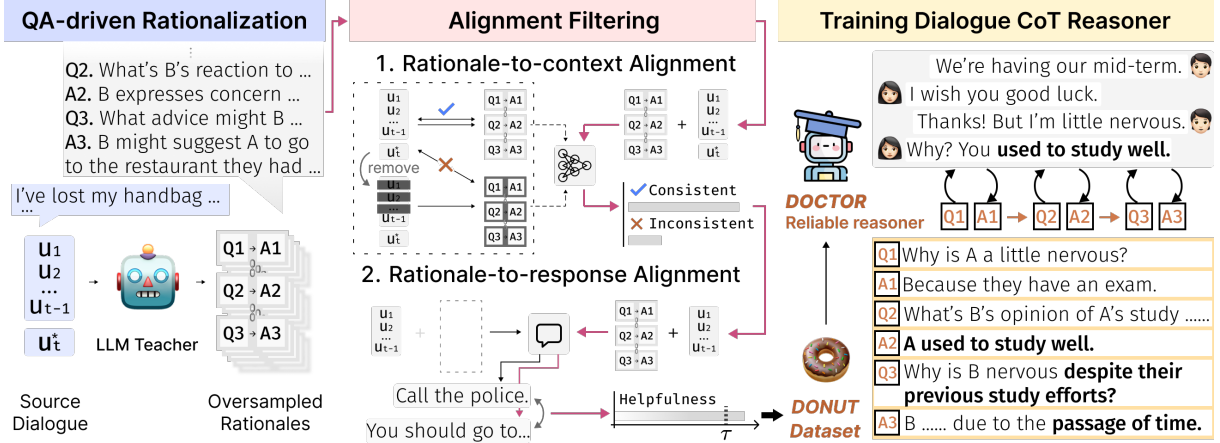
QA-driven Rationalization

Q2. What's B's reaction to ...
A2. B expresses concern ...
Q3. What advice might B ...
A3. B might suggest A to go to the restaurant they had ...

I've lost my handbag ...
...

$u_1$
$u_2$
...
$u_{t-1}$

$u_t^*$

LLM Teacher

Q1 → A1
Q2 → A2
Q3 → A3

Source Dialogue

Oversampled Rationales

Alignment Filtering

1. Rationale-to-context Alignment

$u_1$
$u_2$
...
$u_{t-1}$

Q1 → A1
Q2 → A2
Q3 → A3

remove

$u_1$
$u_2$
$u_{t-1}$

$u_t^*$

Q1 A1
Q2 A2
Q3 A3

Q1 → A1
Q2 → A2
Q3 → A3

+

$u_1$
$u_2$
...
$u_{t-1}$

$u_t^*$

Consistent

Inconsistent

2. Rationale-to-response Alignment

$u_1$
$u_2$
...
$u_{t-1}$

+

Q1 → A1
Q2 → A2
Q3 → A3

+

$u_1$
$u_2$
...
$u_{t-1}$

Call the police.

You should go to...

Helpfulness

$\tau$

Training Dialogue CoT Reasoner

We're having our mid-term.
I wish you good luck.
Thanks! But I'm little nervous.
Why? You used to study well.

DOCTOR
Reliable reasoner

Q1 A1 Q2 A2 Q3 A3

Q1 Why is A a little nervous?
A1 Because they have an exam.
Q2 What's B's opinion of A's study ......
A2 A used to study well.
Q3 Why is B nervous despite their previous study efforts?
A3 B ...... due to the passage of time.

DONUT
Dataset